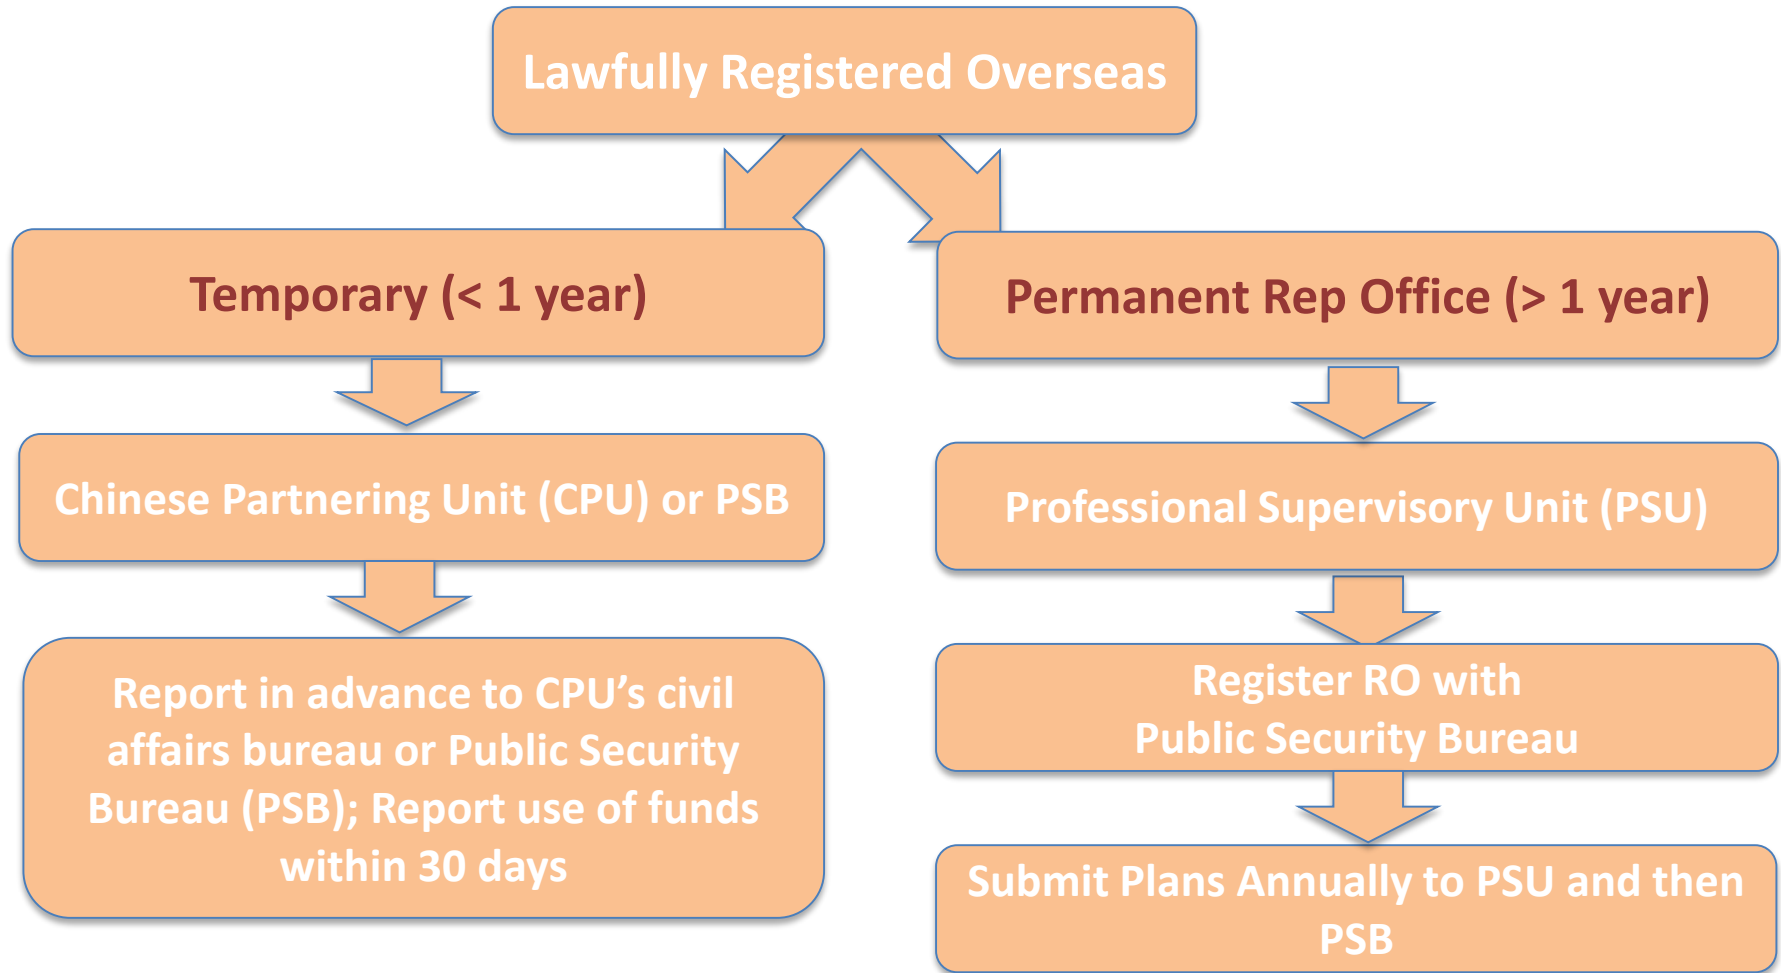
Lawfully Registered Overseas

Temporary (< 1 year)

Chinese Partnering Unit (CPU) or PSB

Report in advance to CPU’s civil affairs bureau or Public Security Bureau (PSB); Report use of funds within 30 days

Permanent Rep Office (> 1 year)

Professional Supervisory Unit (PSU)

Register RO with Public Security Bureau

Submit Plans Annually to PSU and then PSB